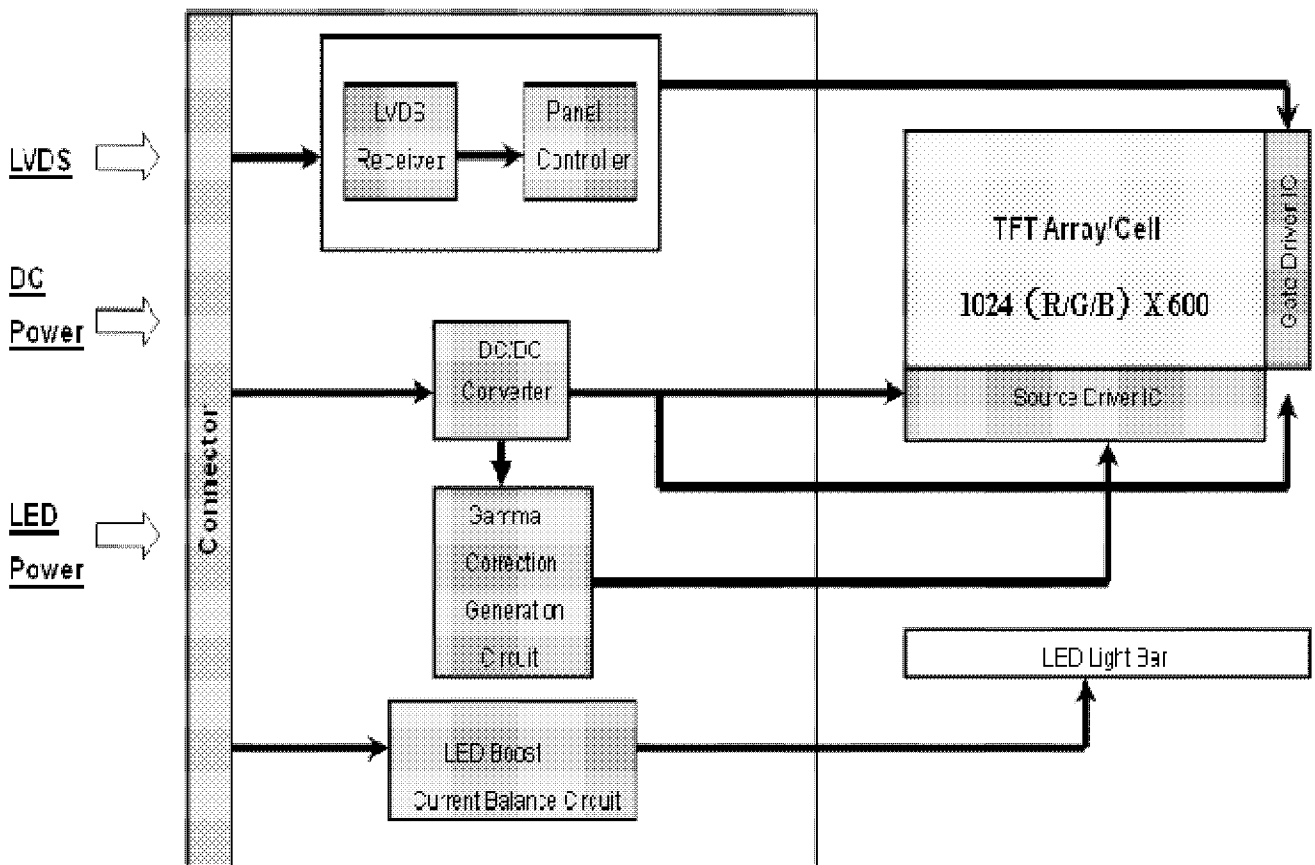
LVDS

DC Power

LED Power

Connector

LVDS Receiver

Panel Controller

DC/DC Converter

Gamma Correction Generation Circuit

LED Boost Current Balance Circuit

TFT Array/Cell

1024 (R/G/B) X 600

Gate Driver IC

Source Driver IC

LED Light Bar